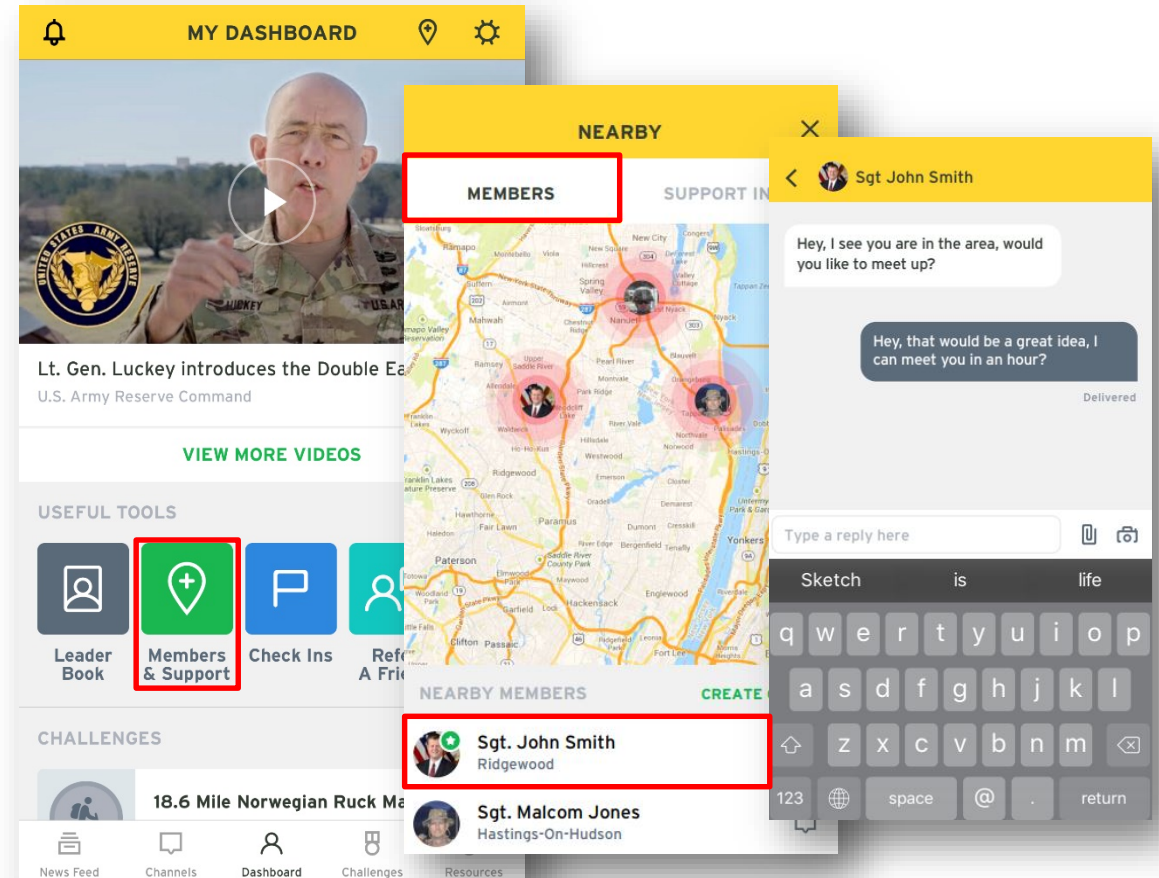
MY DASHBOARD

UNITED STATES ARMY RESERVE

LUCKEY

U.S.AR

Lt. Gen. Luckey introduces the Double Ea

U.S. Army Reserve Command

VIEW MORE VIDEOS

USEFUL TOOLS

Leader Book

Members & Support

Check Ins

Refe A Fri

CHALLENGES

18.6 Mile Norwegian Ruck Ma

News Feed

Channels

Dashboard

Challenges

Resources

NEARBY

MEMBERS

SUPPORT IN

Stoneburg

Kanapo

New Square

New City

Spring Valley

Nanuet

Nyack

Mahwah

Ramapo Valley Reservation

Upper Saddle River

Pearl River

Ramsey

Allendale

Valley

Orangeburg

Tappan

Franklin Lakes

Waldwick

River Vale

Palisades

Wyckoff

Ho-Ho-Kus

Hillsdale

Norwood

Hastings-on-Hudson

Ridgewood

Westwood

Franklin Lakes Nature Preserve

Emerson

Hawthorne

Demarest

Fair Lawn

Paramus

Dumont

Cresskill

Haledon

Saddle River County Park

Bergenfield

Tenafly

Yonkers

Paterson

Englewood

Woodland Park

Hackensack

Garfield

Clifton

Passaic

Fort Lee

NEARBY MEMBERS

CREATE

Sgt. John Smith

Ridgewood

Sgt. Malcom Jones

Hastings-On-Hudson

Sgt John Smith

Hey, I see you are in the area, would you like to meet up?

Hey, that would be a great idea, I can meet you in an hour?

Delivered

Type a reply here

Sketch

is

life

q w e r t y u i o p

a s d f g h j k l

z x c v b n m

123

space

@

.

return